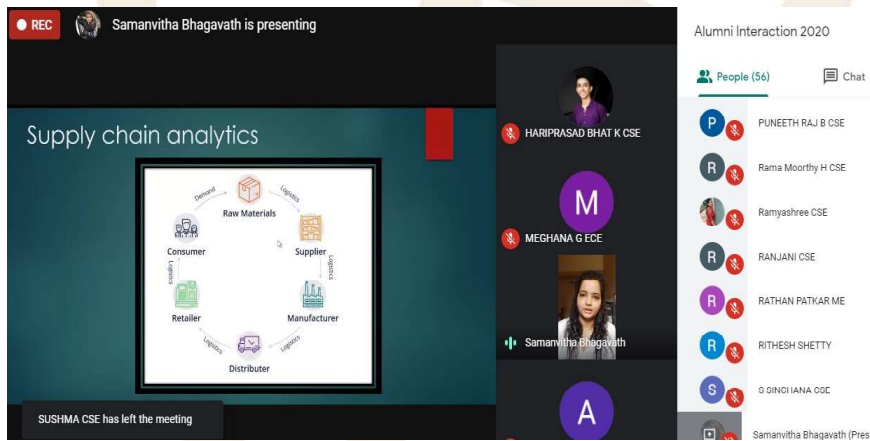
● REC Samanvitha Bhagavath is presenting

Supply chain analytics

Demand
Raw Materials
Logistics
Supplier
Logistics
Manufacturer
Logistics
Distributer
Logistics
Retailer
Logistics
Consumer

HARIPRASAD BHAT K CSE

M
MEGHANA G ECE

Samanvitha Bhagavath

A

SUSHMA CSE has left the meeting

Alumni Interaction 2020

People (56)
Chat

P PUNEETH RAJ B CSE
R Rama Moorthy H CSE
Ramyashree CSE
R RANJANI CSE
R RATHAN PATKAR ME
R RITHESH SHETTY
S S SINCHANA CSE
Samanvitha Bhagavath (Pres